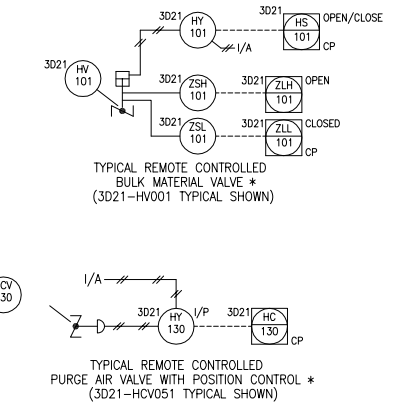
3D21 HY 101
3D21 HS 101 OPEN/CLOSE
CP
I/A
3D21 HV 101
3D21 ZSH 101
ZLH 101 OPEN
3D21 ZSL 101
ZLL 101 CLOSED
CP

TYPICAL REMOTE CONTROLLED BULK MATERIAL VALVE *
(3D21-HV001 TYPICAL SHOWN)

CV
30
I/A
3D21 HY 130 I/P
3D21 HC 130
CP

TYPICAL REMOTE CONTROLLED PURGE AIR VALVE WITH POSITION CONTROL *
(3D21-HCV051 TYPICAL SHOWN)